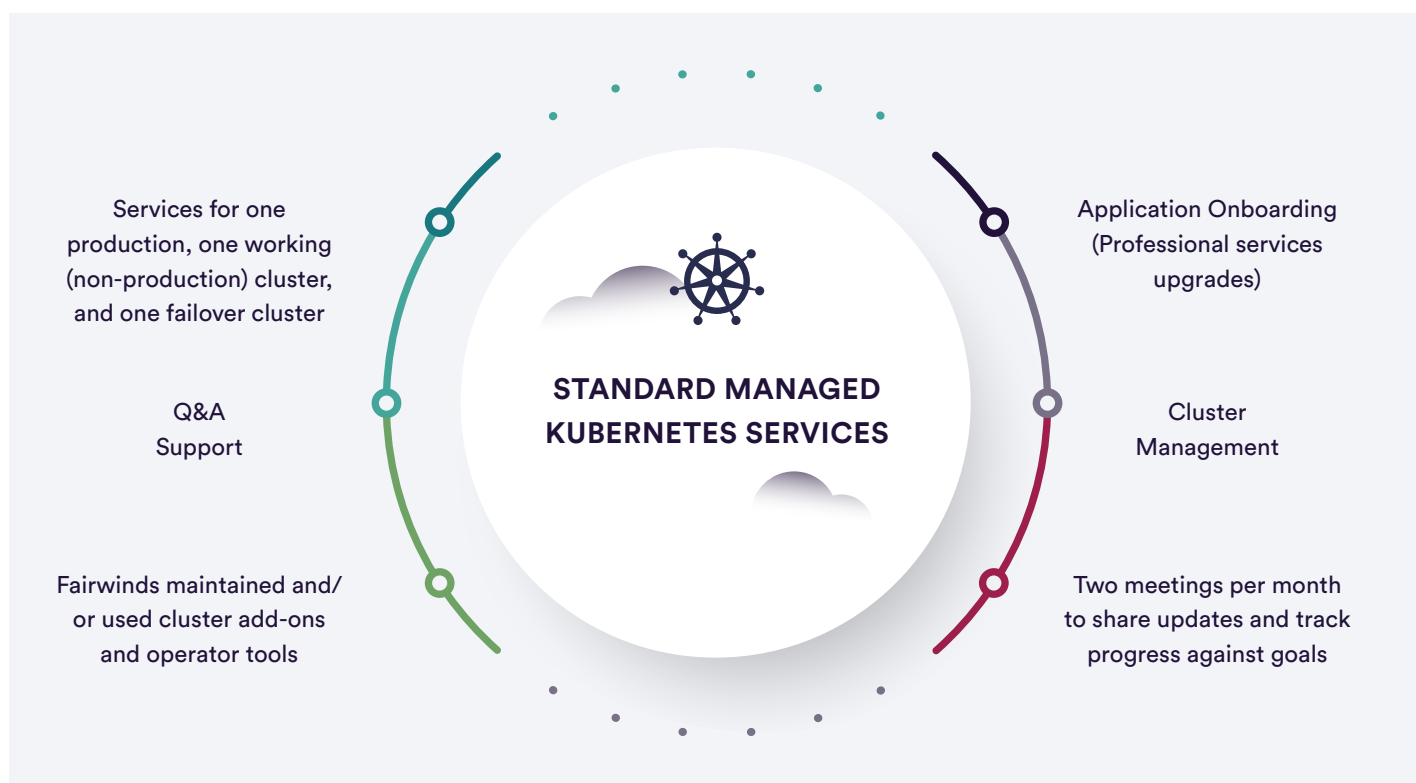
Services for one production, one working (non-production) cluster, and one failover cluster

Q&A Support

Fairwinds maintained and/ or used cluster add-ons and operator tools

STANDARD MANAGED KUBERNETES SERVICES

Application Onboarding (Professional services upgrades)

Cluster Management

Two meetings per month to share updates and track progress against goals